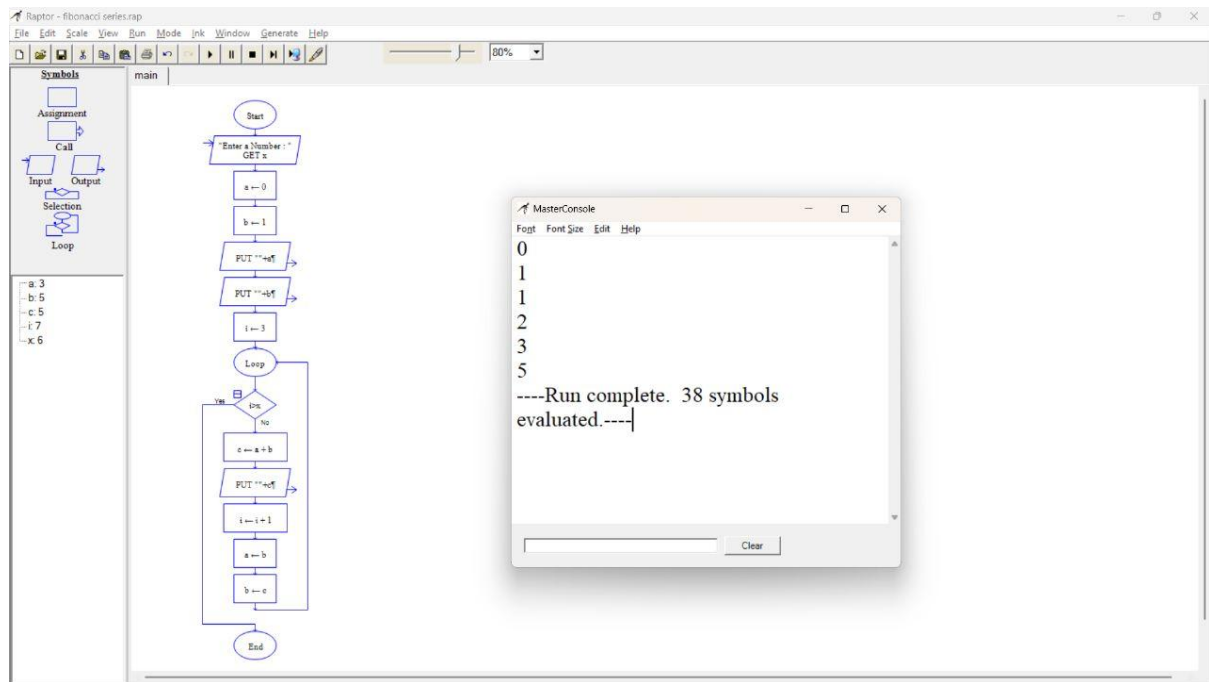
Raptor - fibonacci series.rap
File Edit Scale View Run Mode Ink Window Generate Help
80%
Symbols
main
Assignment
Call
Input Output
Selection
Loop
a: 3
b: 5
c: 5
i: 7
x: 6
Start
"Enter a Number : " GET x
a ← 0
b ← 1
PUT ""+a¶
PUT ""+b¶
i ← 3
Loop
Yes
i>x
No
c ← a + b
PUT ""+c¶
i ← i + 1
a ← b
b ← c
End
MasterConsole
Font Font Size Edit Help
0
1
1
2
3
5
----Run complete. 38 symbols evaluated.----
Clear